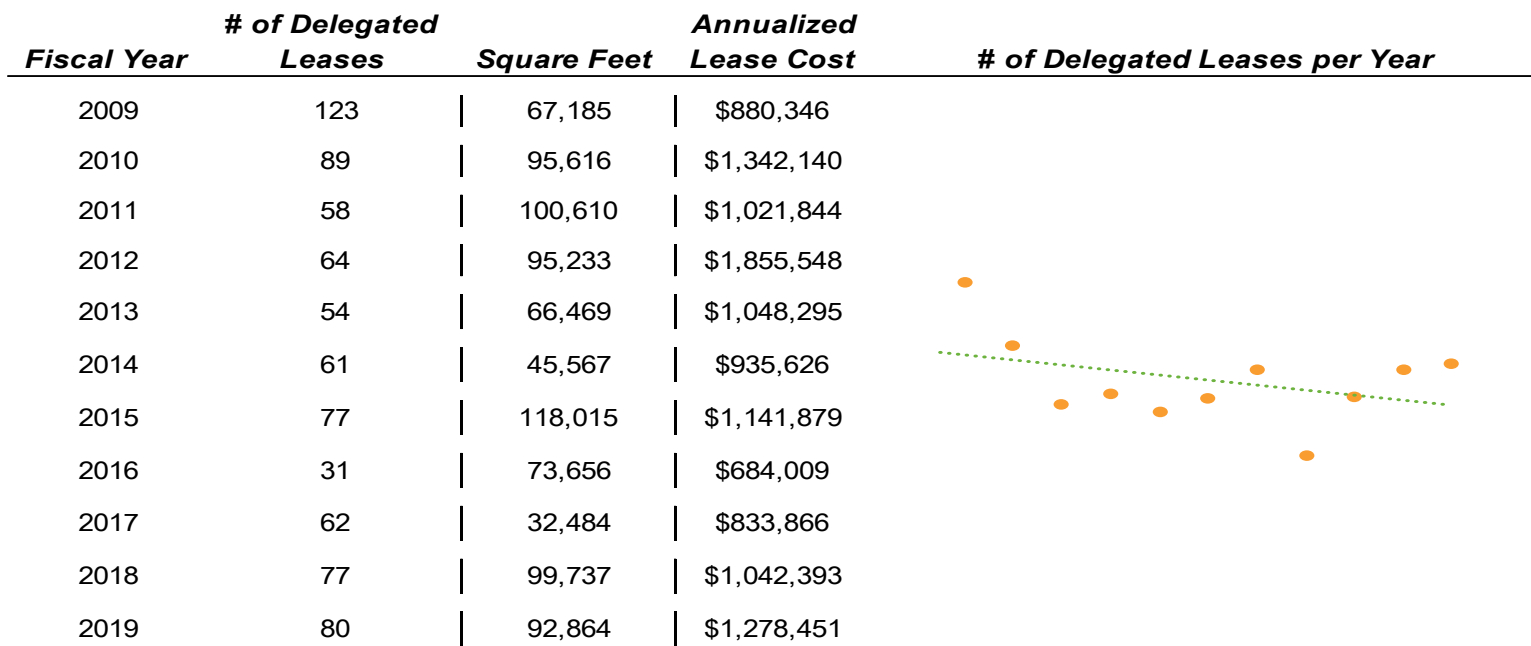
| Fiscal Year | # of Delegated Leases | Square Feet | Annualized Lease Cost |
|---|---|---|---|
| 2009 | 123 | 67,185 | \$880,346 |
| 2010 | 89 | 95,616 | \$1,342,140 |
| 2011 | 58 | 100,610 | \$1,021,844 |
| 2012 | 64 | 95,233 | \$1,855,548 |
| 2013 | 54 | 66,469 | \$1,048,295 |
| 2014 | 61 | 45,567 | \$935,626 |
| 2015 | 77 | 118,015 | \$1,141,879 |
| 2016 | 31 | 73,656 | \$684,009 |
| 2017 | 62 | 32,484 | \$833,866 |
| 2018 | 77 | 99,737 | \$1,042,393 |
| 2019 | 80 | 92,864 | \$1,278,451 |

# of Delegated Leases per Year